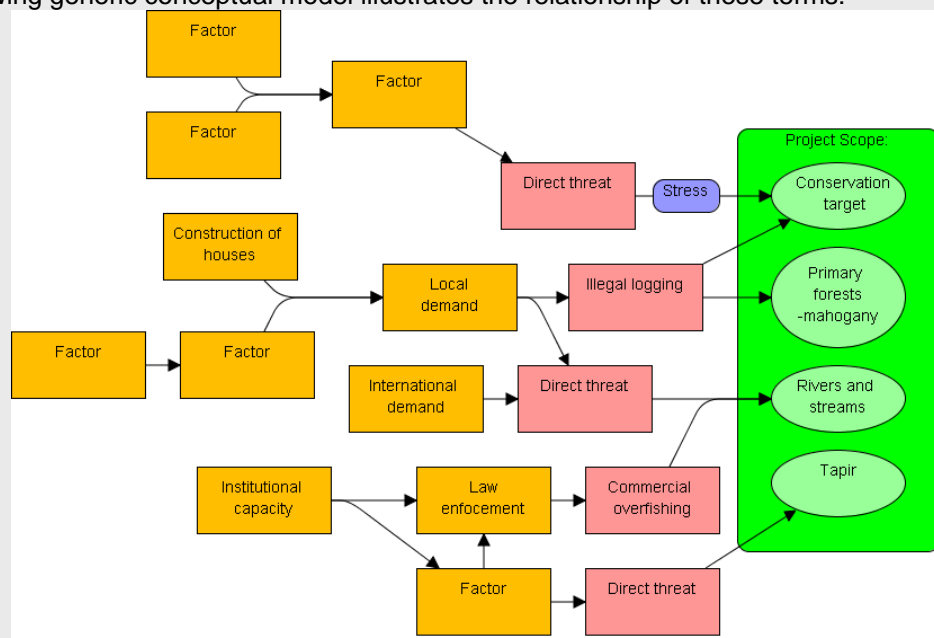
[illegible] generic conceptual model illustrates the relationship of these terms.

Factor

Factor

Factor

Direct threat

Stress

Project Scope:

Conservation target

Construction of houses

Local demand

Illegal logging

Primary forests -mahogany

Factor

Factor

International demand

Direct threat

Rivers and streams

Institutional capacity

Law enfocement

Commercial overfishing

Tapir

Factor

Direct threat